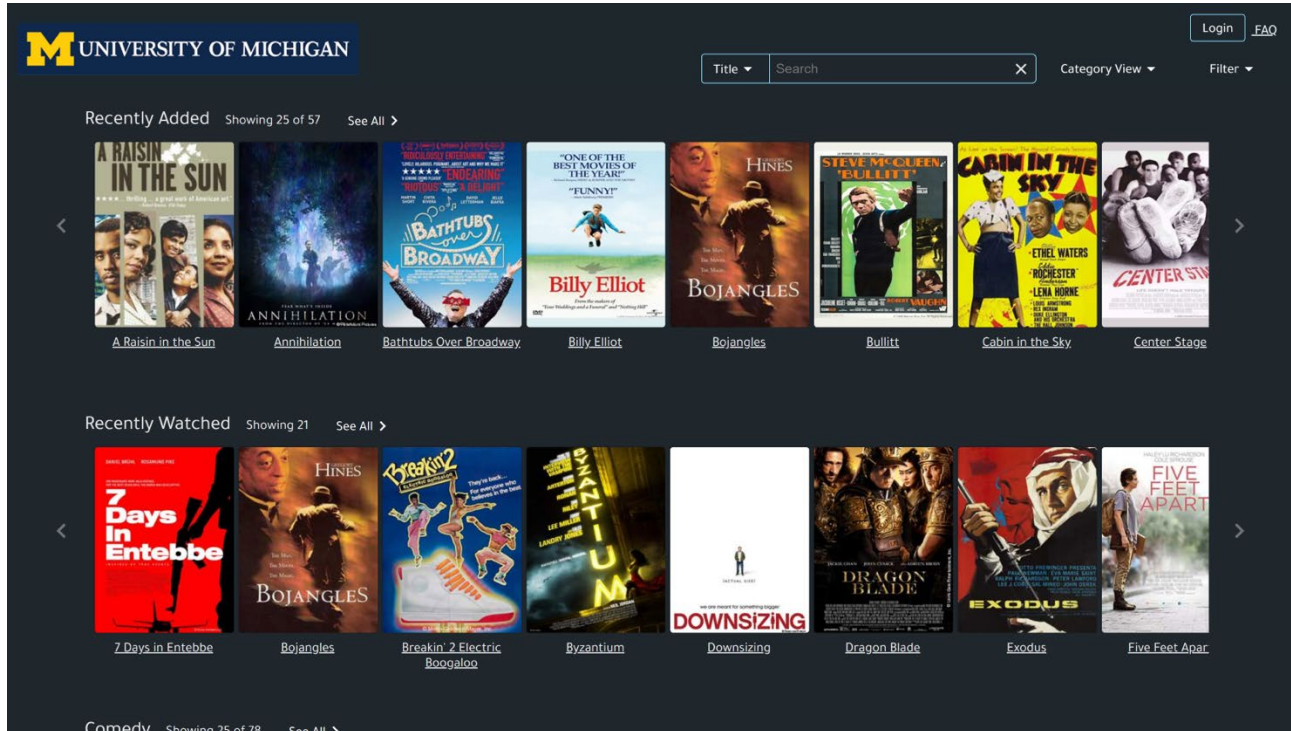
M UNIVERSITY OF MICHIGAN

Login FAQ

Title ▾ Search ✕ Category View ▾ Filter ▾

Recently Added Showing 25 of 57 See All >

A RAISIN IN THE SUN

ANNIHILATION

"RIDICULOUSLY ENTERTAINING" "ENDEARING" "RIOTOUS" "A DELIGHT" BATHTUBS OVER BROADWAY

"ONE OF THE BEST MOVIES OF THE YEAR!" "FUNNY!" Billy Elliot

HINES BOJANGLES

STEVE McQUEEN "BULLITT" VAUGHN

CABIN IN THE SKY ETHEL WATERS ROCHESTER LENA HORNE

CENTER ST

A Raisin in the Sun Annihilation Bathtubs Over Broadway Billy Elliot Bojangles Bullitt Cabin in the Sky Center Stage

Recently Watched Showing 21 See All >

7 Days In Entebbe

HINES BOJANGLES

Breakin' 2 Electric Boogaloo

BYZANTIUM

DOWNSIZING

DRAGON BLADE

EXODUS

FIVE FEET APART

7 Days in Entebbe Bojangles Breakin' 2 Electric Boogaloo Byzantium Downsizing Dragon Blade Exodus Five Feet Apar

Comedy Showing 25 of 78 See All >